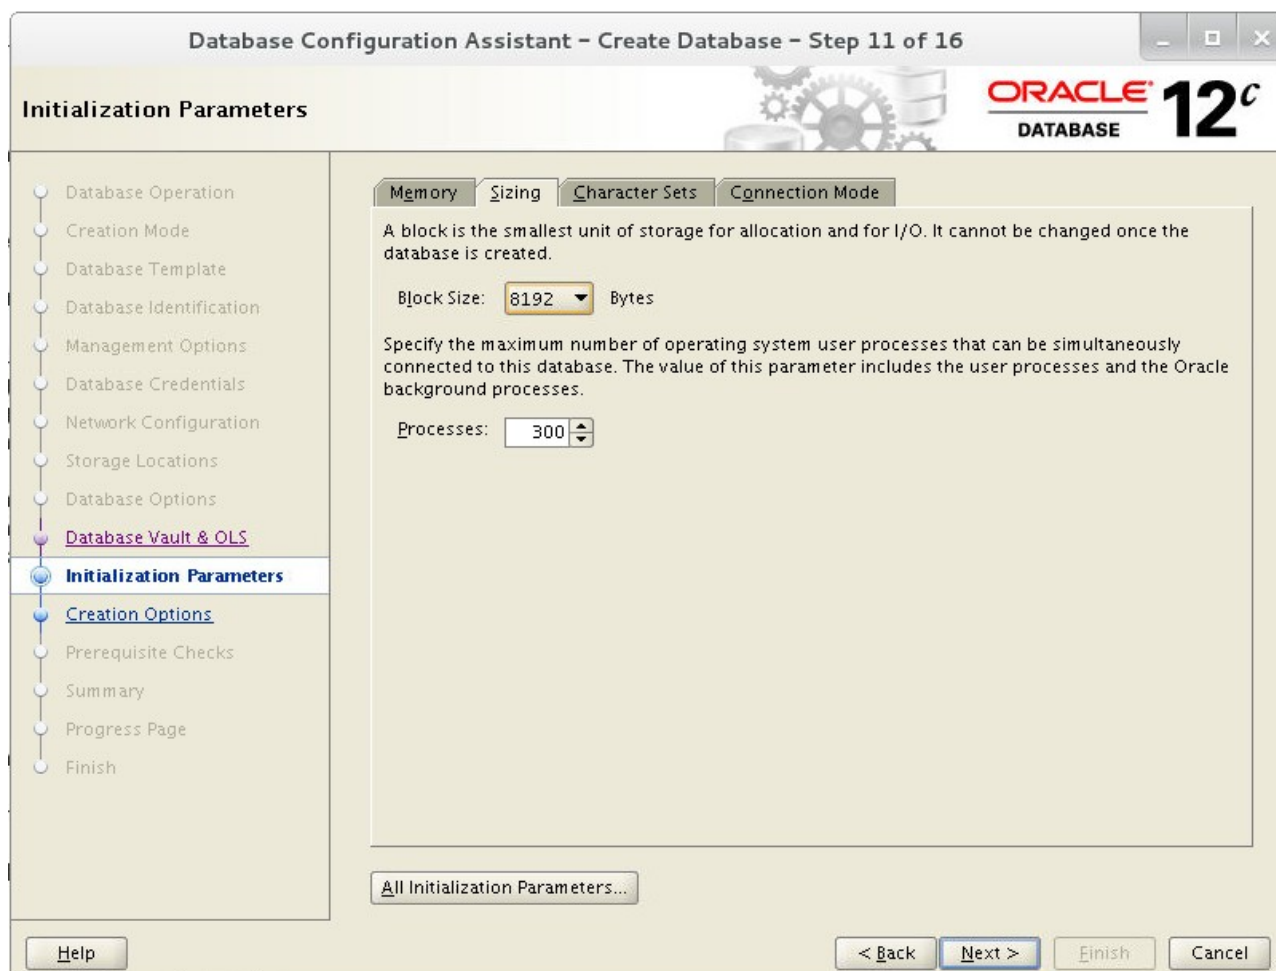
Database Configuration Assistant - Create Database - Step 11 of 16

Initialization Parameters

ORACLE DATABASE 12c

Database Operation
Creation Mode
Database Template
Database Identification
Management Options
Database Credentials
Network Configuration
Storage Locations
Database Options
Database Vault & OLS
Initialization Parameters
Creation Options
Prerequisite Checks
Summary
Progress Page
Finish

Memory | Sizing | Character Sets | Connection Mode

A block is the smallest unit of storage for allocation and for I/O. It cannot be changed once the database is created.

Block Size: 8192 Bytes

Specify the maximum number of operating system user processes that can be simultaneously connected to this database. The value of this parameter includes the user processes and the Oracle background processes.

Processes: 300

All Initialization Parameters...

Help

< Back | Next > | Finish | Cancel